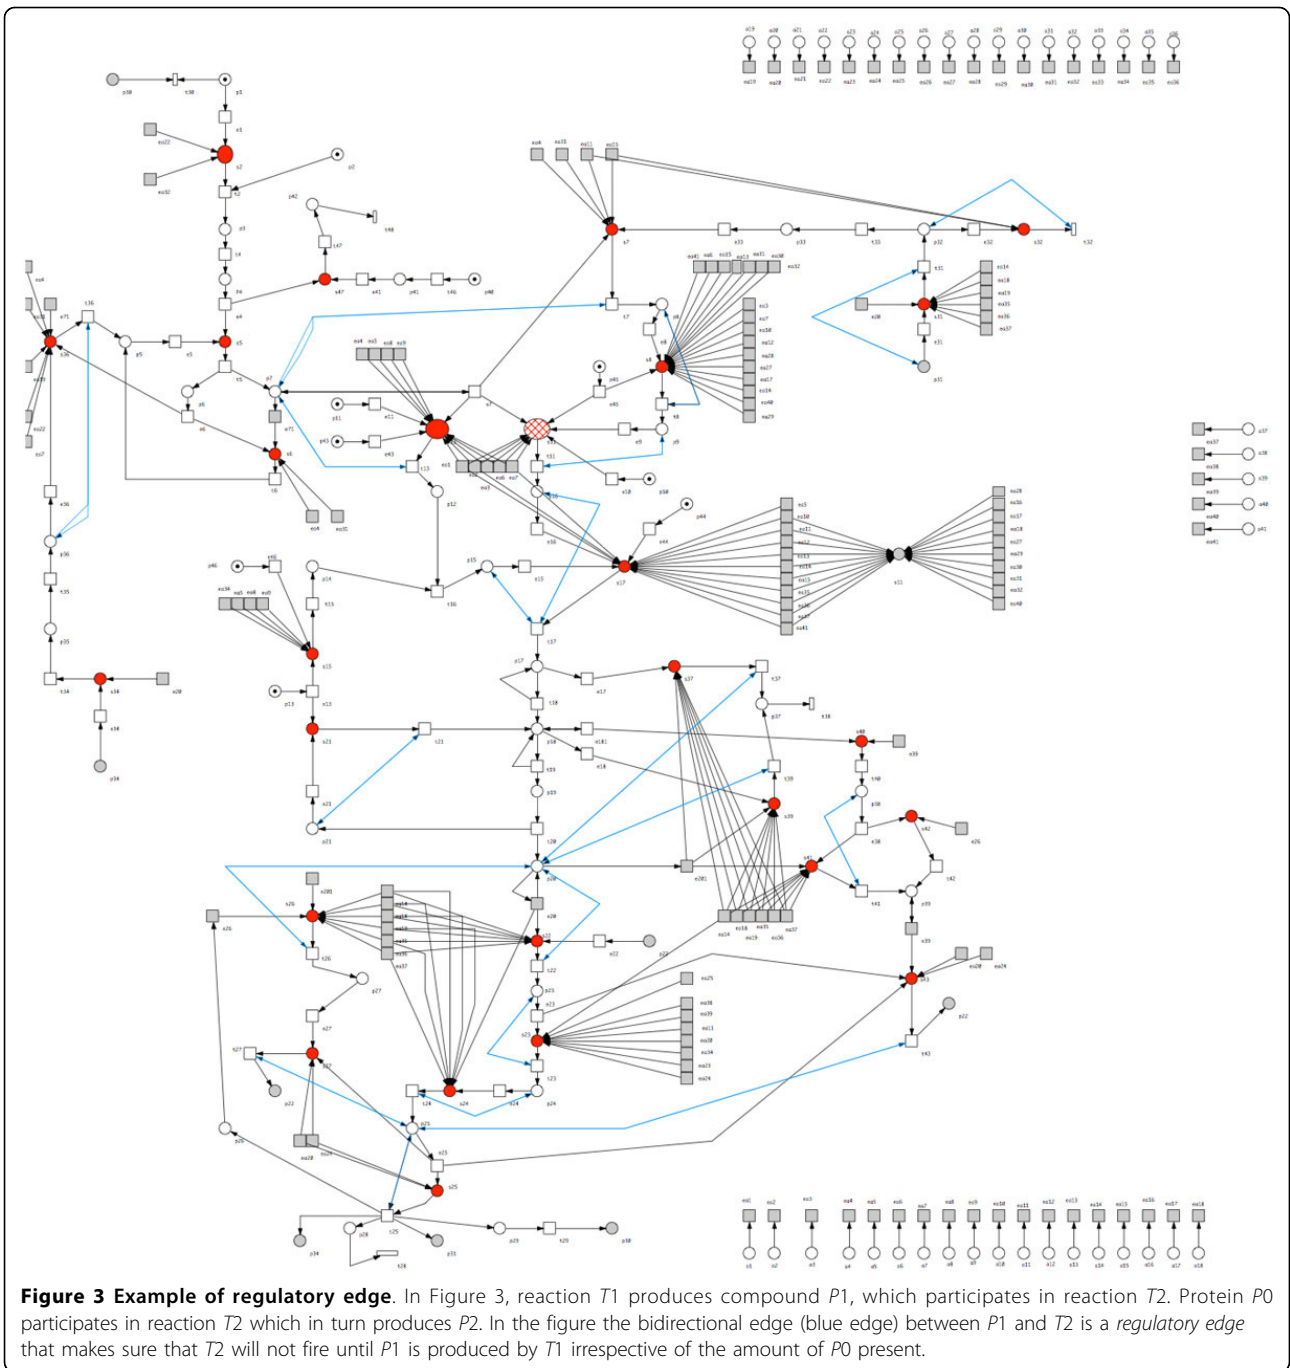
**Figure 3 Example of regulatory edge**. In Figure 3, reaction *T*1 produces compound *P*1, which participates in reaction *T*2. Protein *P*0 participates in reaction *T*2 which in turn produces *P*2. In the figure the bidirectional edge (blue edge) between *P*1 and *T*2 is a *regulatory edge* that makes sure that *T*2 will not fire until *P*1 is produced by *T*1 irrespective of the amount of *P*0 present.